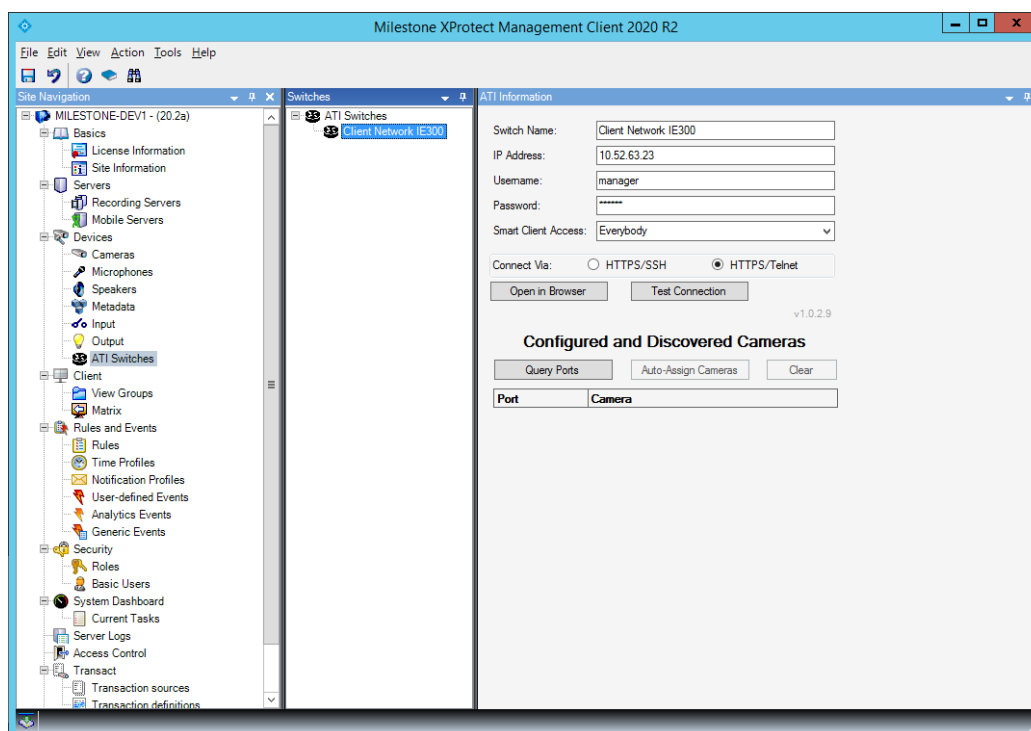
Milestone XProtect Management Client 2020 R2

File Edit View Action Tools Help

Site Navigation

MILESTONE-DEV1 - (20.2a)
Basics
License Information
Site Information
Servers
Recording Servers
Mobile Servers
Devices
Cameras
Microphones
Speakers
Metadata
Input
Output
ATI Switches
Client
View Groups
Matrix
Rules and Events
Rules
Time Profiles
Notification Profiles
User-defined Events
Analytics Events
Generic Events
Security
Roles
Basic Users
System Dashboard
Current Tasks
Server Logs
Access Control
Transact
Transaction sources
Transaction definitions

Switches

ATI Switches
Client Network IE300

ATI Information

Switch Name: Client Network IE300
IP Address: 10.52.63.23
Username: manager
Password: ••••••
Smart Client Access: Everybody

Connect Via: HTTPS/SSH HTTPS/Telnet

Open in Browser
Test Connection

v1.0.2.9

Configured and Discovered Cameras

Query Ports
Auto-Assign Cameras
Clear

| Port | Camera |
|---|---|